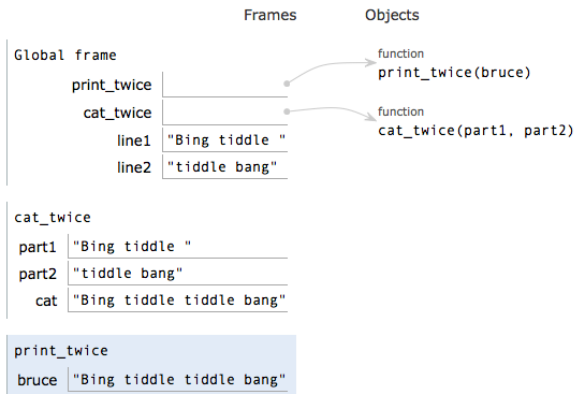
Frames

Objects

Global frame

print_twice

cat_twice

line1 "Bing tiddle "

line2 "tiddle bang"

function
print_twice(bruce)

function
cat_twice(part1, part2)

cat_twice

part1 "Bing tiddle "

part2 "tiddle bang"

cat "Bing tiddle tiddle bang"

print_twice

bruce "Bing tiddle tiddle bang"